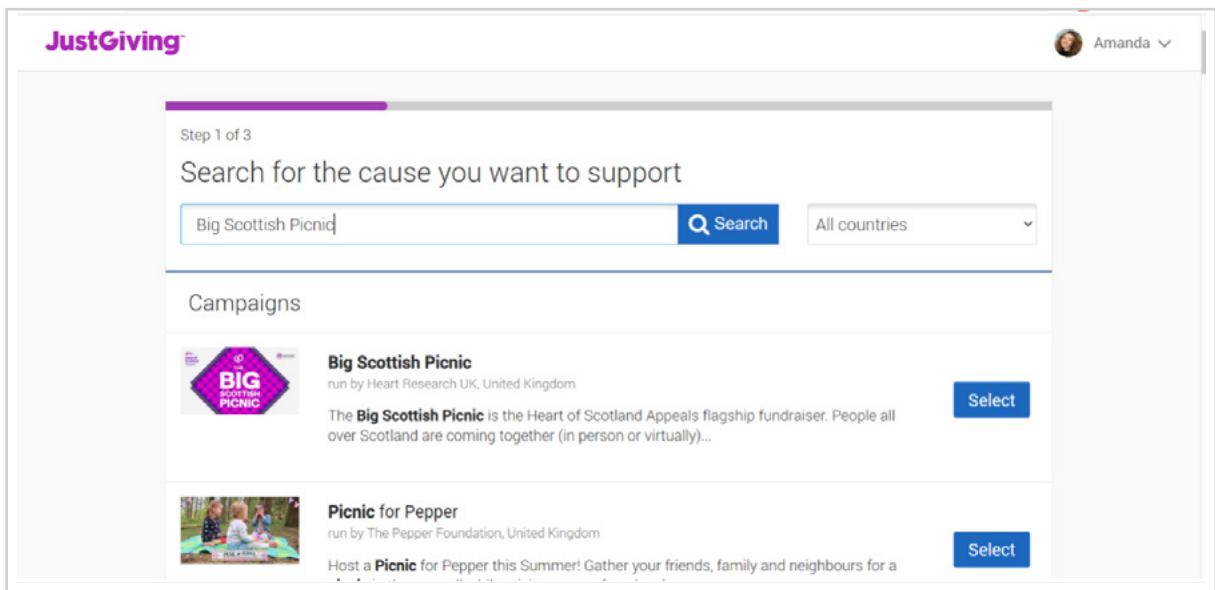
JustGiving

Amanda

Step 1 of 3

Search for the cause you want to support

Big Scottish Picnic

Search

All countries

Campaigns

THE BIG SCOTTISH PICNIC

Big Scottish Picnic

run by Heart Research UK, United Kingdom

The Big Scottish Picnic is the Heart of Scotland Appeals flagship fundraiser. People all over Scotland are coming together (in person or virtually)...

Select

Picnic for Pepper

run by The Pepper Foundation, United Kingdom

Host a Picnic for Pepper this Summer! Gather your friends, family and neighbours for a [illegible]

Select